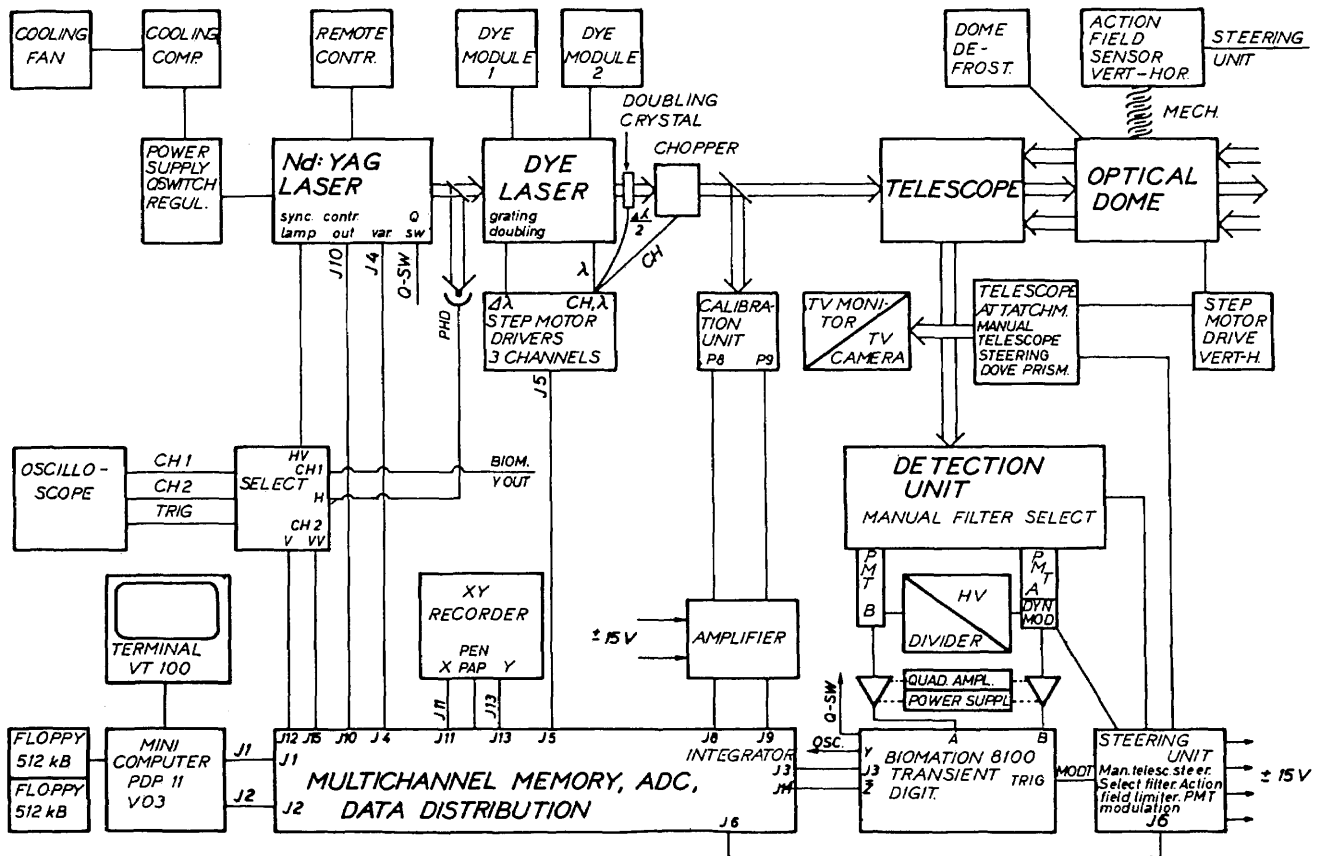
COOLING FAN

COOLING COMP.

REMOTE CONTR.

DYE MODULE 1

DYE MODULE 2

DOME DE-FROST.

ACTION FIELD SENSOR VERT-HOR.

STEERING UNIT

MECH.

DOUBLING CRYSTAL

CHOPPER

POWER SUPPLY QSWITCH REGUL.

Nd:YAG LASER
sync. lamp contr. out var Q sw

DYE LASER
grating doubling

$\frac{\lambda}{2}$

λ

CH

TELESCOPE

OPTICAL DOME

J10

J4

Q-SW

PHD

Δλ CH,λ
STEP MOTOR DRIVERS 3 CHANNELS

CALIBRATION UNIT
P8 P9

TV MONITOR
TV CAMERA

TELESCOPE ATTATCHM.
MANUAL TELESCOPE STEERING DOVE PRISM.

STEP MOTOR DRIVE VERT-H.

J5

OSCILLO-SCOPE

CH1
CH2
TRIG

SELECT
HV CH1 H
CH 2 V VV

BIOM. Y OUT

DETECTION UNIT
MANUAL FILTER SELECT

PMT B

HV DIVIDER

PMT A
DYN MOD

TERMINAL VT 100

XY RECORDER
PEN
X PAP Y

J11

J13

± 15 V

AMPLIFIER

QUAD. AMPL.
POWER SUPPL.

Q-SW

FLOPPY 512 kB

FLOPPY 512 kB

MINI COMPUTER PDP 11 V03

J1

J2

J12 J15 J10 J4 J11 J13 J5 J8 J9

J1

INTEGRATOR

OSC.

J3

J14

MULTICHANNEL MEMORY, ADC, DATA DISTRIBUTION

J2

J6

Y
Z
A B

BIOMATION 8100 TRANSIENT DIGIT.

TRIG

MODT

STEERING UNIT
Man. telesc. steer. Select filter. Action field limiter. PMT modulation
J6

± 15 V